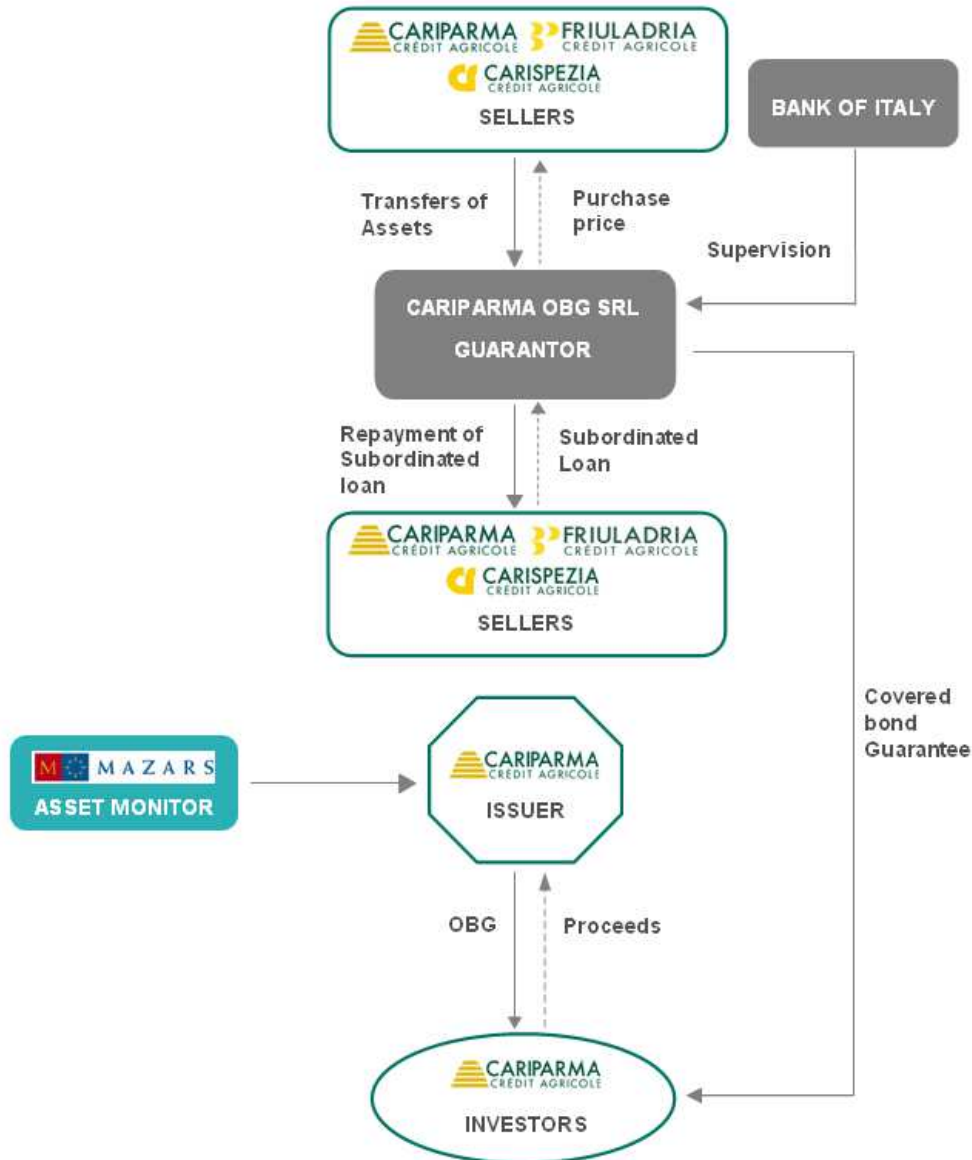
CARIPARMA CRÉDIT AGRICOLE
FRIULADRIA CRÉDIT AGRICOLE
CARISPEZIA CRÉDIT AGRICOLE
SELLERS

BANK OF ITALY

Transfers of Assets

Purchase price

Supervision

CARIPARMA OBG SRL
GUARANTOR

Repayment of Subordinated loan

Subordinated Loan

CARIPARMA CRÉDIT AGRICOLE
FRIULADRIA CRÉDIT AGRICOLE
CARISPEZIA CRÉDIT AGRICOLE
SELLERS

Covered bond Guarantee

MAZARS
ASSET MONITOR

CARIPARMA CRÉDIT AGRICOLE
ISSUER

OBG

Proceeds

CARIPARMA CRÉDIT AGRICOLE
INVESTORS